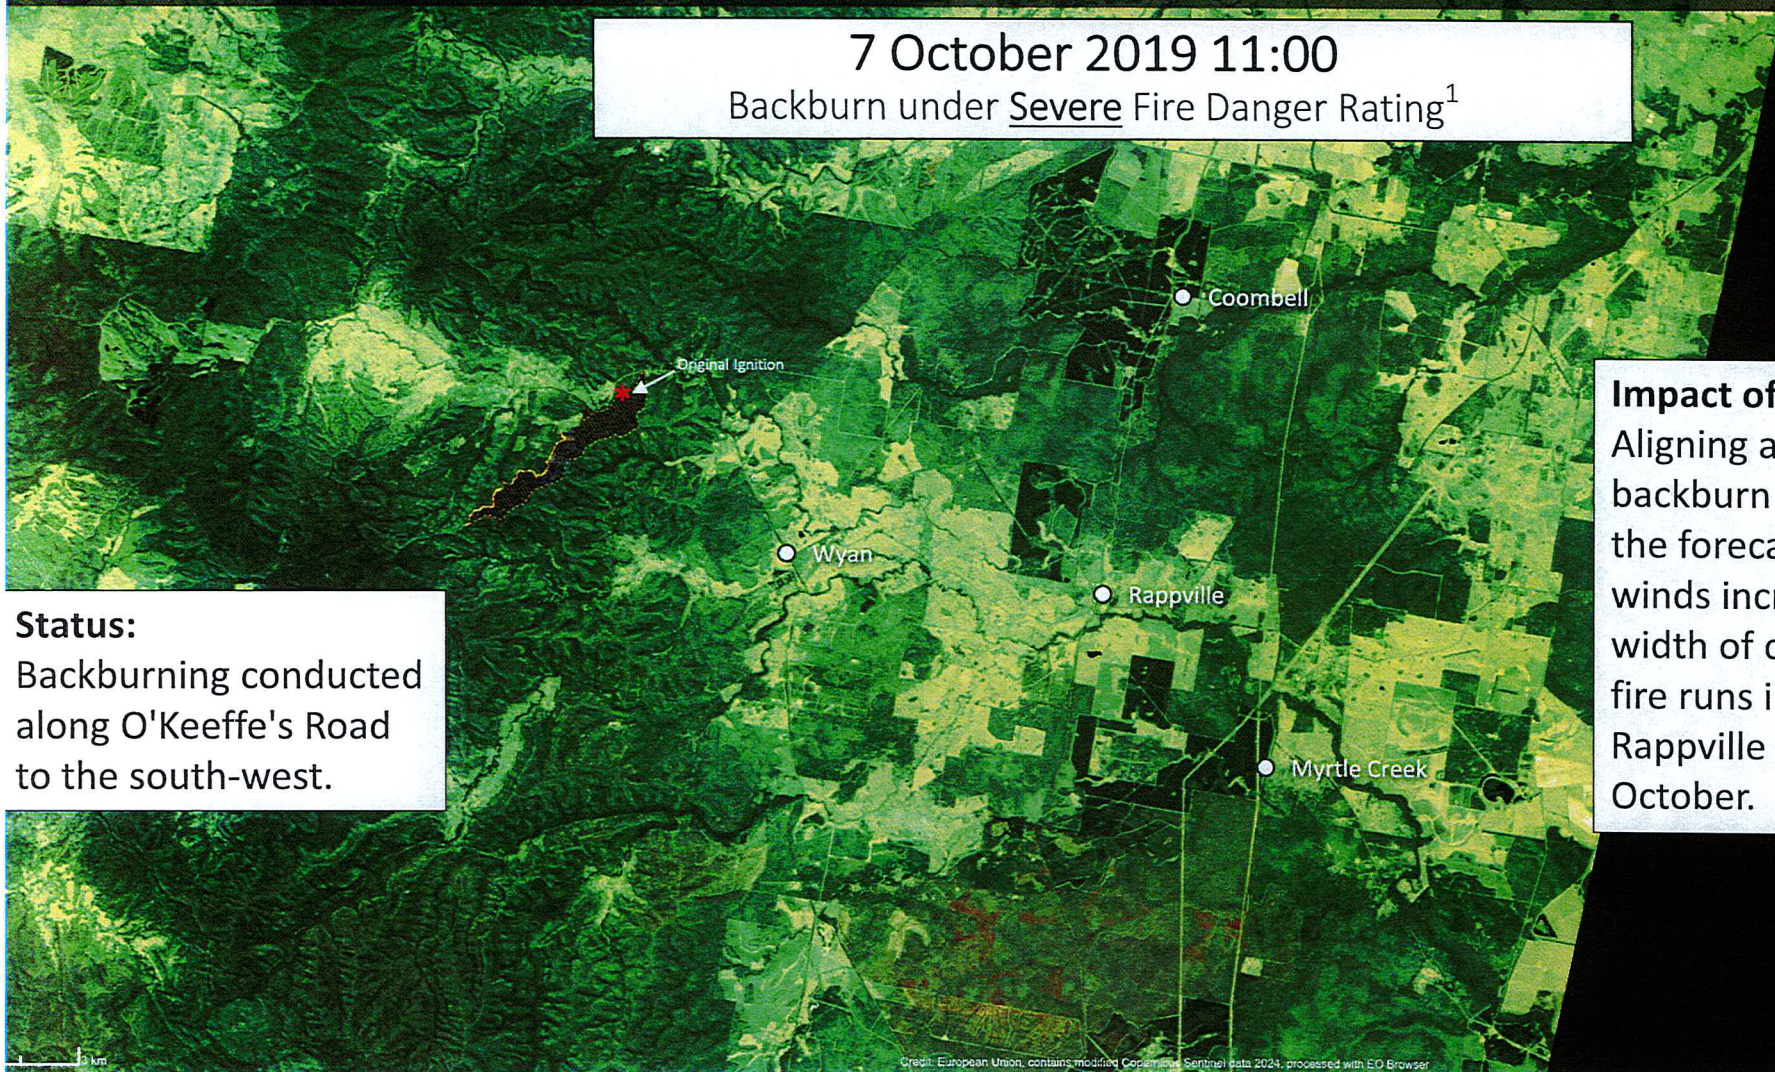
7 October 2019 11:00
Backburn under Severe Fire Danger Rating$^1$

Original Ignition

Coombell

Wyan

Rappville

Myrtle Creek

Status:
Backburning conducted along O'Keeffe's Road to the south-west.

Impact of
Aligning a
backburn
the foreca
winds inc
width of
fire runs i
Rappville
October.

3 km

Credit: European Union, contains modified Copernicus Sentinel data 2024, processed with EO Browser